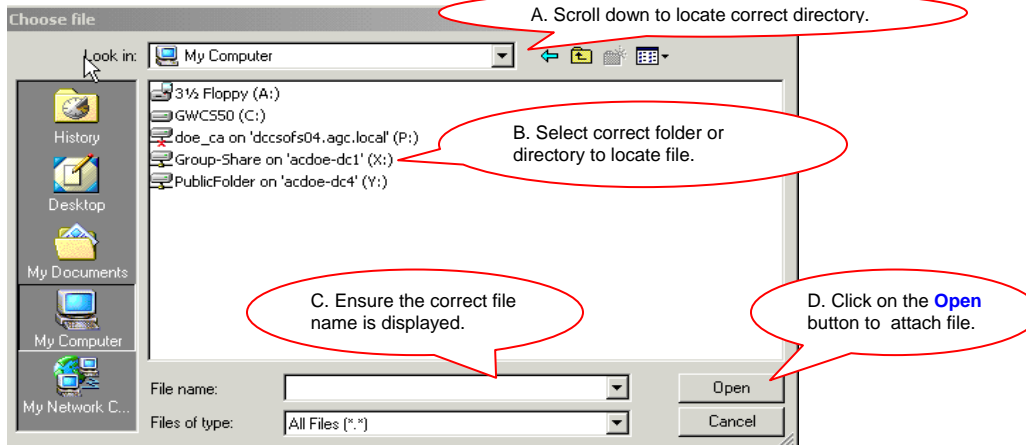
Choose file

A. Scroll down to locate correct directory.

Look in: My Computer

History

Desktop

My Documents

My Computer

My Network C...

3½ Floppy (A:)
GWCS50 (C:)
doe_ca on 'dccsofs04.agc.local' (P:)
Group-Share on 'acdoe-dc1' (X:)
PublicFolder on 'acdoe-dc4' (Y:)

B. Select correct folder or directory to locate file.

C. Ensure the correct file name is displayed.

D. Click on the **Open** button to attach file.

File name:

Files of type: All Files (*.*)

Open

Cancel